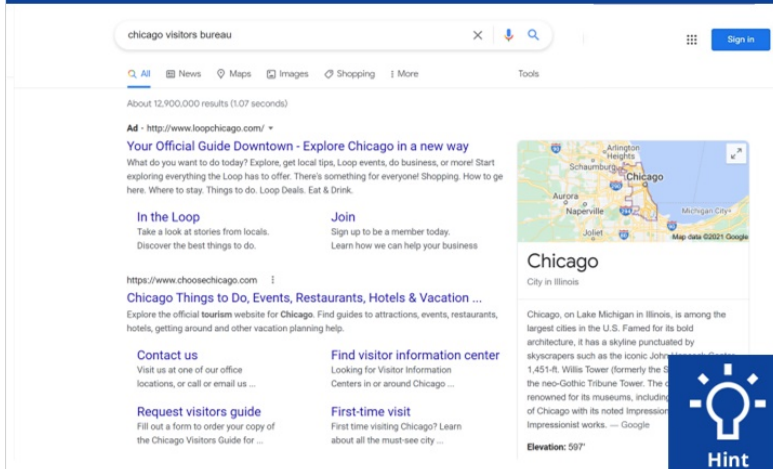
chicago visitors bureau

Sign in

All News Maps Images Shopping More Tools

About 12,900,000 results (1.07 seconds)

Ad · http://www.loopchicago.com/

Your Official Guide Downtown - Explore Chicago in a new way

What do you want to do today? Explore, get local tips, Loop events, do business, or more! Start exploring everything the Loop has to offer. There's something for everyone! Shopping. How to get here. Where to stay. Things to do. Loop Deals. Eat & Drink.

In the Loop
Take a look at stories from locals. Discover the best things to do.

Join
Sign up to be a member today. Learn how we can help your business

https://www.choosechicago.com

Chicago Things to Do, Events, Restaurants, Hotels & Vacation ...

Explore the official tourism website for Chicago. Find guides to attractions, events, restaurants, hotels, getting around and other vacation planning help.

Contact us
Visit us at one of our office locations, or call or email us ...

Find visitor information center
Looking for Visitor Information Centers in or around Chicago ...

Request visitors guide
Fill out a form to order your copy of the Chicago Visitors Guide for ...

First-time visit
First time visiting Chicago? Learn about all the must-see city ...

Arlington Heights
Schaumburg
Chicago
Aurora
Naperville
Michigan City
Joliet
Map data ©2021 Google

Chicago

City in Illinois

Chicago, on Lake Michigan in Illinois, is among the largest cities in the U.S. Famed for its bold architecture, it has a skyline punctuated by skyscrapers such as the iconic John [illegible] 1,451-ft. Willis Tower (formerly the S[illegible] the neo-Gothic Tribune Tower. The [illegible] renowned for its museums, including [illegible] of Chicago with its noted Impressioni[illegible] Impressionist works. — Google

Elevation: 597'

Hint